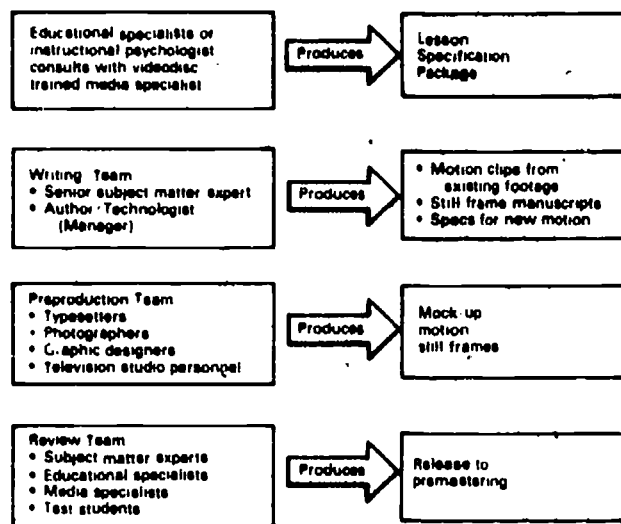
Educational specialists or instructional psychologist consults with videodisc trained media specialist

Produces

Lesson Specification Package

Writing Team
• Senior subject matter expert
• Author-Technologist (Manager)

Produces

• Motion clips from existing footage
• Still frame manuscripts
• Specs for new motion

Preproduction Team
• Typesetters
• Photographers
• Graphic designers
• Television studio personnel

Produces

Mock-up motion still frames

Review Team
• Subject matter experts
• Educational specialists
• Media specialists
• Test students

Produces

Release to premastering